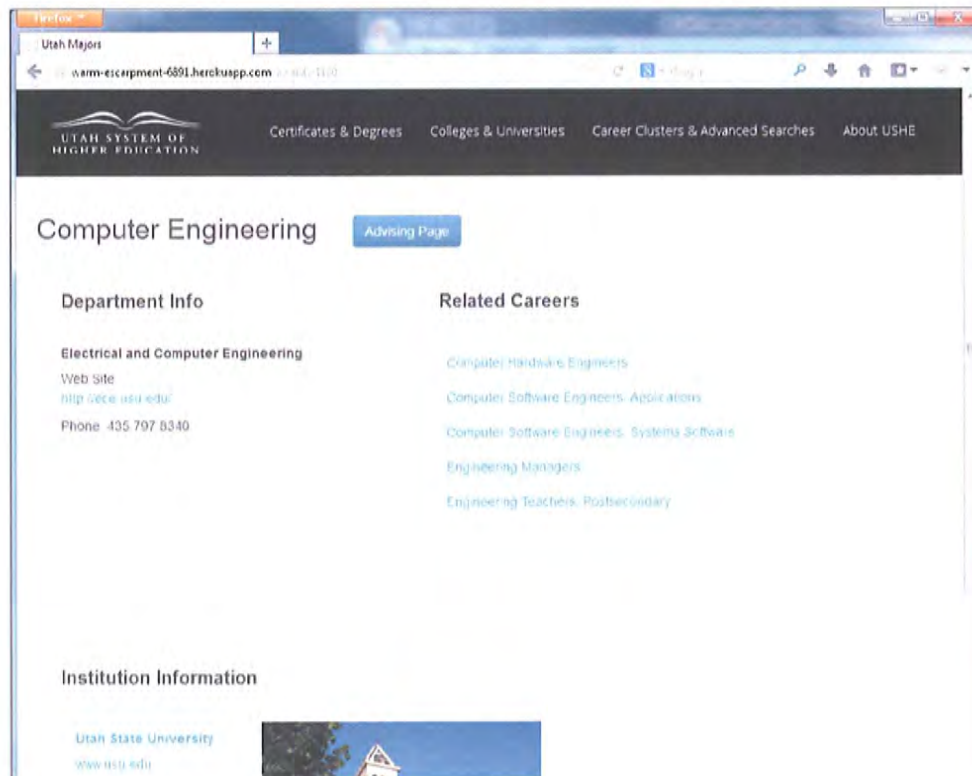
Firefox

Utah Majors

warm-escarpment-6891.herokuapp.com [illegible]

UTAH SYSTEM OF HIGHER EDUCATION

Certificates & Degrees

Colleges & Universities

Career Clusters & Advanced Searches

About USHE

Computer Engineering

Advising Page

Department Info

Electrical and Computer Engineering

Web Site

http://ece.usu.edu/

Phone 435 797 8340

Related Careers

Computer Hardware Engineers

Computer Software Engineers, Applications

Computer Software Engineers, Systems Software

Engineering Managers

Engineering Teachers, Postsecondary

Institution Information

Utah State University

www.usu.edu